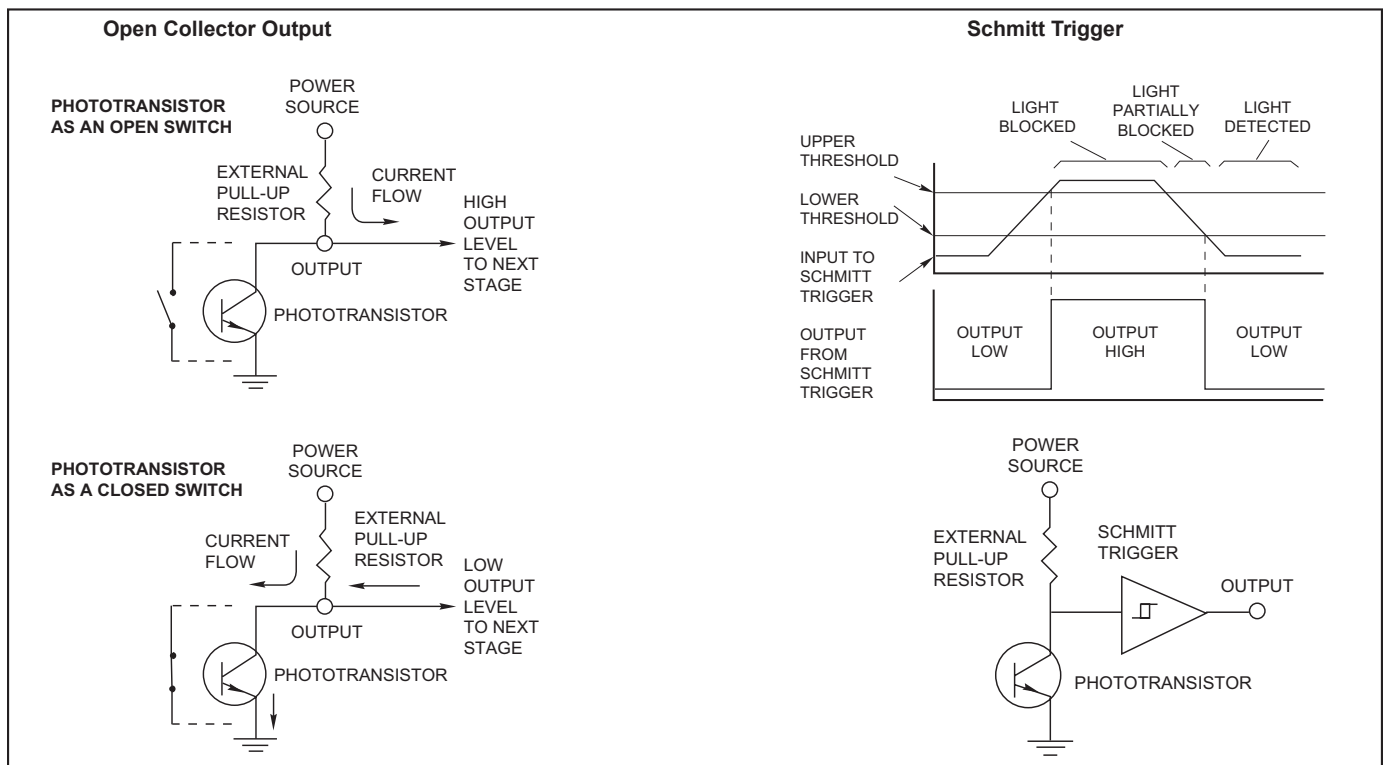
Open Collector Output

PHOTOTRANSISTOR AS AN OPEN SWITCH

POWER SOURCE

EXTERNAL PULL-UP RESISTOR

CURRENT FLOW

HIGH OUTPUT LEVEL TO NEXT STAGE

OUTPUT

PHOTOTRANSISTOR

PHOTOTRANSISTOR AS A CLOSED SWITCH

POWER SOURCE

CURRENT FLOW

EXTERNAL PULL-UP RESISTOR

LOW OUTPUT LEVEL TO NEXT STAGE

OUTPUT

PHOTOTRANSISTOR

Schmitt Trigger

LIGHT BLOCKED

LIGHT PARTIALLY BLOCKED

LIGHT DETECTED

UPPER THRESHOLD

LOWER THRESHOLD

INPUT TO SCHMITT TRIGGER

OUTPUT FROM SCHMITT TRIGGER

OUTPUT LOW

OUTPUT HIGH

OUTPUT LOW

POWER SOURCE

EXTERNAL PULL-UP RESISTOR

SCHMITT TRIGGER

OUTPUT

PHOTOTRANSISTOR